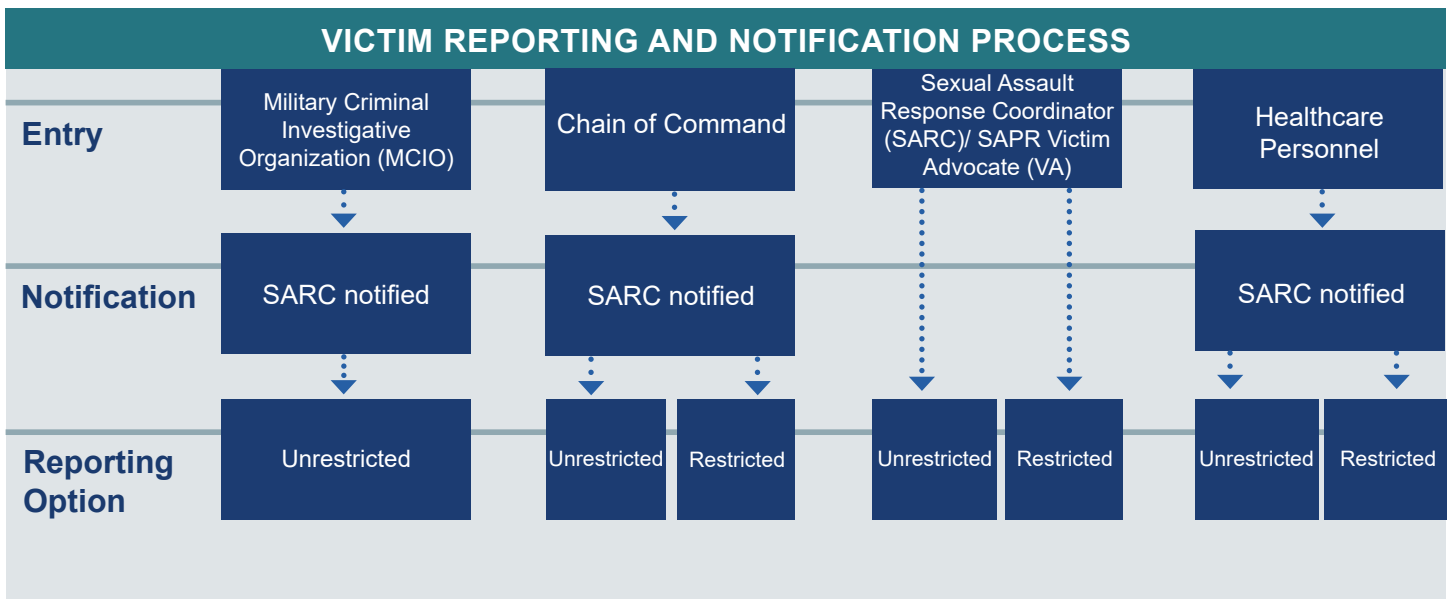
VICTIM REPORTING AND NOTIFICATION PROCESS

Entry

Military Criminal Investigative Organization (MCIO)

Chain of Command

Sexual Assault Response Coordinator (SARC)/ SAPR Victim Advocate (VA)

Healthcare Personnel

Notification

SARC notified

SARC notified

SARC notified

Reporting Option

Unrestricted

Unrestricted

Restricted

Unrestricted

Restricted

Unrestricted

Restricted